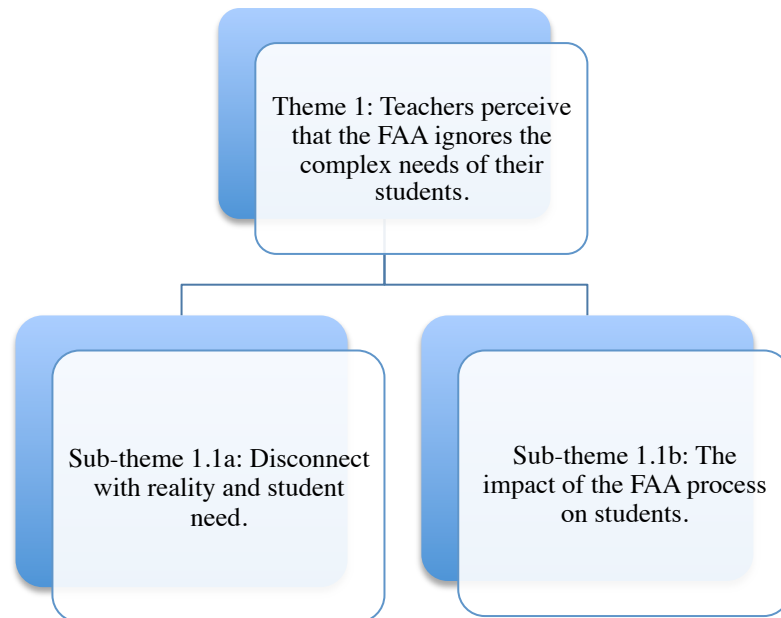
Theme 1: Teachers perceive that the FAA ignores the complex needs of their students.

Sub-theme 1.1a: Disconnect with reality and student need.

Sub-theme 1.1b: The impact of the FAA process on students.